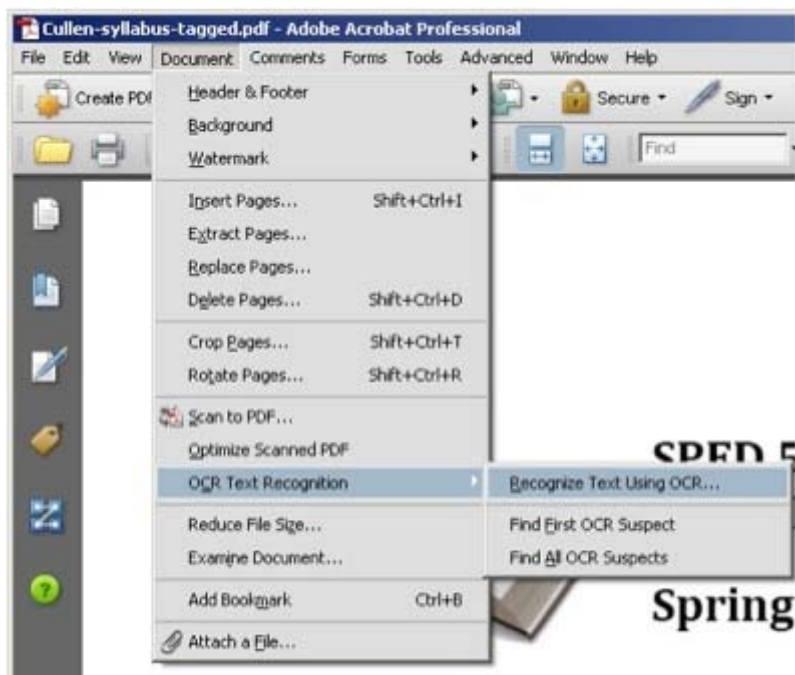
Cullen-syllabus-tagged.pdf - Adobe Acrobat Professional

File Edit View Document Comments Forms Tools Advanced Window Help

Create PDF

Secure Sign

Find

Header & Footer
Background
Watermark

Insert Pages... Shift+Ctrl+I
Extract Pages...
Replace Pages...
Delete Pages... Shift+Ctrl+D

Crop Pages... Shift+Ctrl+T
Rotate Pages... Shift+Ctrl+R

Scan to PDF...
Optimize Scanned PDF
OCR Text Recognition

Reduce File Size...
Examine Document...

Add Bookmark Ctrl+B

Attach a File...

Recognize Text Using OCR...

Find First OCR Suspect
Find All OCR Suspects

SPED 5

Spring